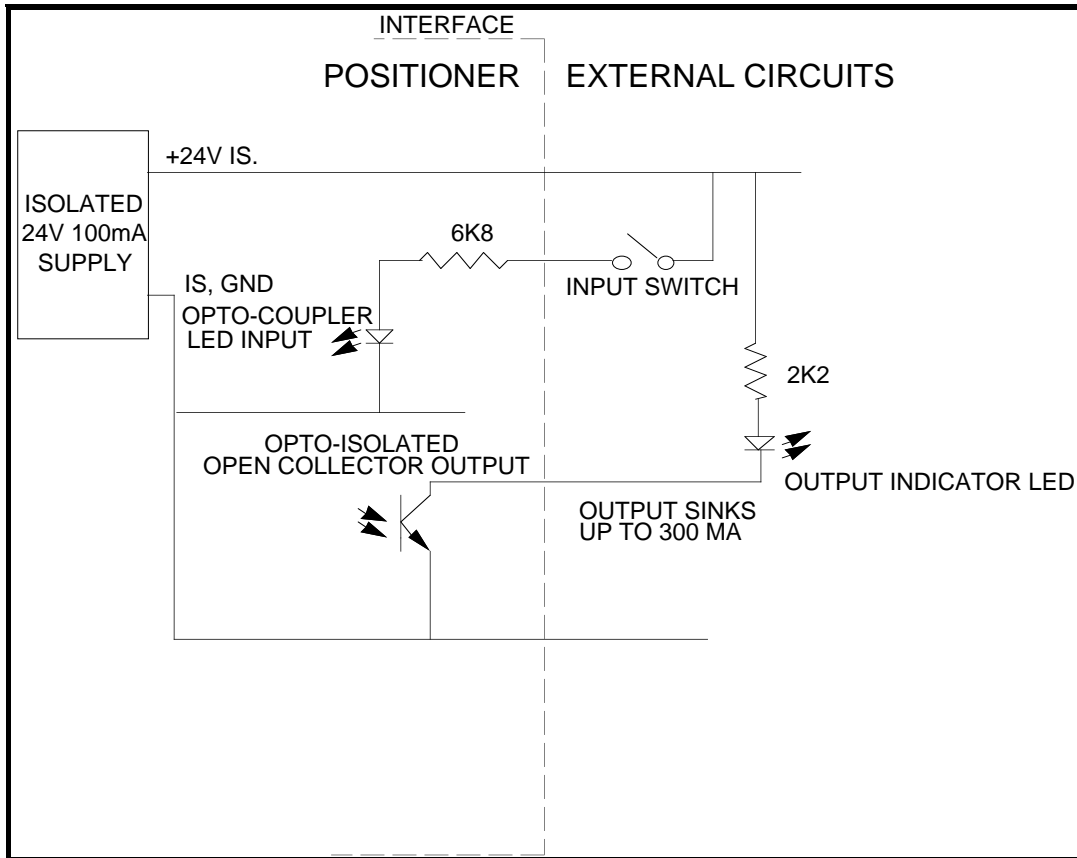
INTERFACE

POSITIONER

EXTERNAL CIRCUITS

ISOLATED 24V 100mA SUPPLY

+24V IS.

6K8

IS, GND

OPTO-COUPLER LED INPUT

INPUT SWITCH

2K2

OPTO-ISOLATED OPEN COLLECTOR OUTPUT

OUTPUT INDICATOR LED

OUTPUT SINKS UP TO 300 MA